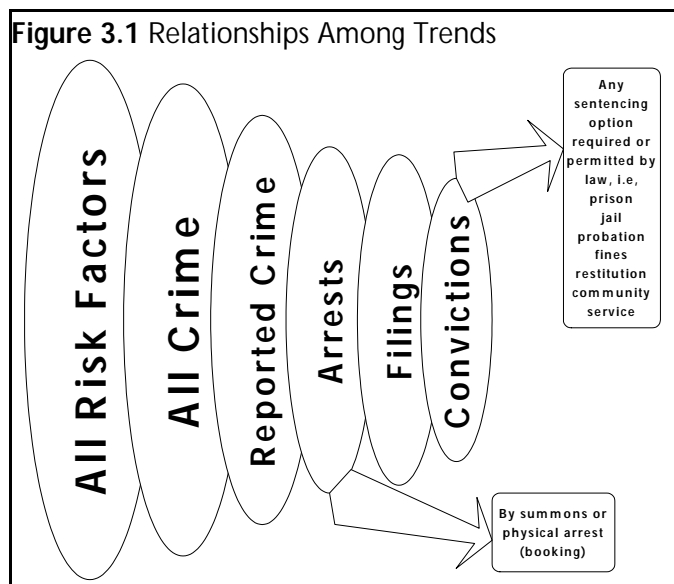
**Figure 3.1** Relationships Among Trends

All Risk Factors

All Crime

Reported Crime

Arrests

Filings

Convictions

Any sentencing option required or permitted by law, i.e, prison jail probation fines restitution community service

By summons or physical arrest (booking)